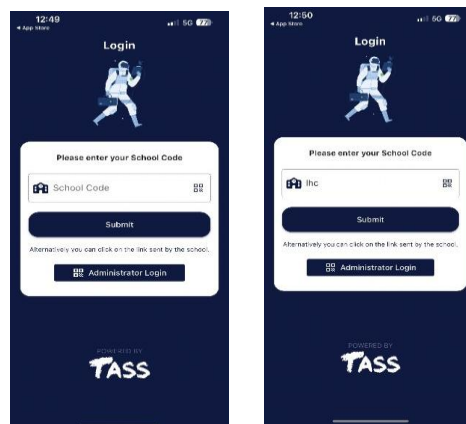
12:49
◂ App Store
5G 77

Login

Please enter your School Code

School Code

Submit

Alternatively you can click on the link sent by the school.

Administrator Login

POWERED BY
TASS

12:50
◂ App Store
5G 77

Login

Please enter your School Code

lhc

Submit

Alternatively you can click on the link sent by the school.

Administrator Login

POWERED BY
TASS